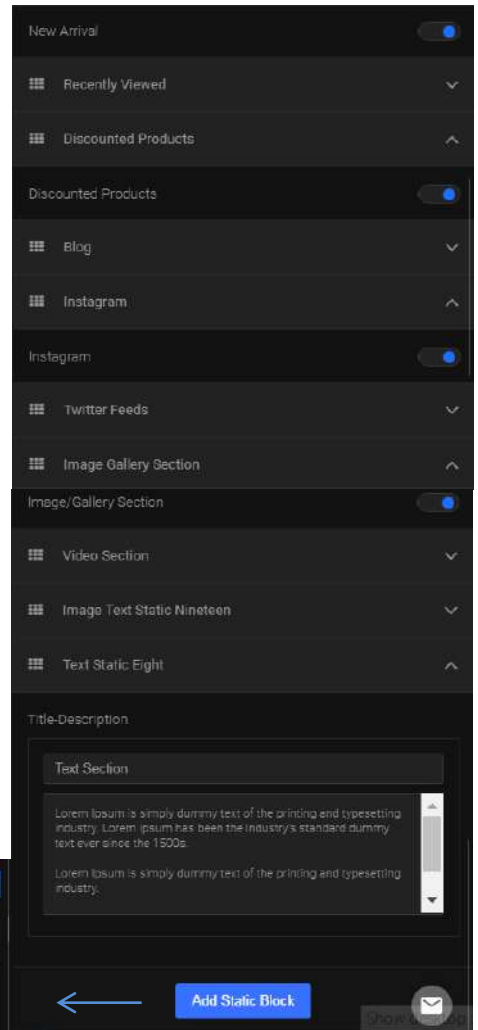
New Arrival

Recently Viewed

Discounted Products

Discounted Products

Blog

Instagram

Instagram

Twitter Feeds

Image Gallery Section

Image/Gallery Section

Video Section

Image Text Static Nineteen

Text Static Eight

Title-Description

Text Section

Lorem Ipsum is simply dummy text of the printing and typesetting industry. Lorem Ipsum has been the industry's standard dummy text ever since the 1500s.

Lorem Ipsum is simply dummy text of the printing and typesetting industry.

Add Static Block

Show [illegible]